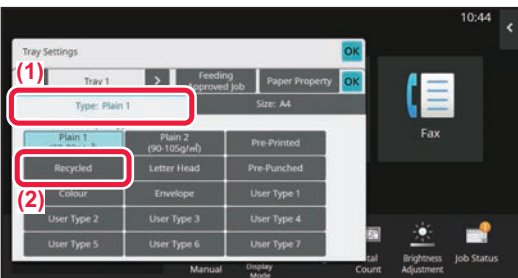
10:44

Tray Settings

OK

(1)

Tray 1

Feeding Approved Job

Paper Property

OK

Type: Plain 1

Size: A4

Plain 1

Plain 2 (90-105g/m²)

Pre-Printed

Recycled

Letter Head

Pre-Punched

(2)

Colour

Envelope

User Type 1

User Type 2

User Type 3

User Type 4

User Type 5

User Type 6

User Type 7

Fax

Manual

Display Mode

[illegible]tal Count

Brightness Adjustment

Job Status